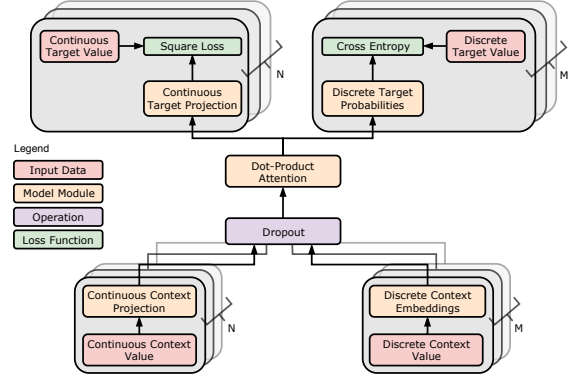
Continuous Target Value

Square Loss

Continuous Target Projection

N

Cross Entropy

Discrete Target Value

Discrete Target Probabilities

M

Legend

Input Data

Model Module

Operation

Loss Function

Dot-Product Attention

Dropout

Continuous Context Projection

Continuous Context Value

N

Discrete Context Embeddings

Discrete Context Value

M